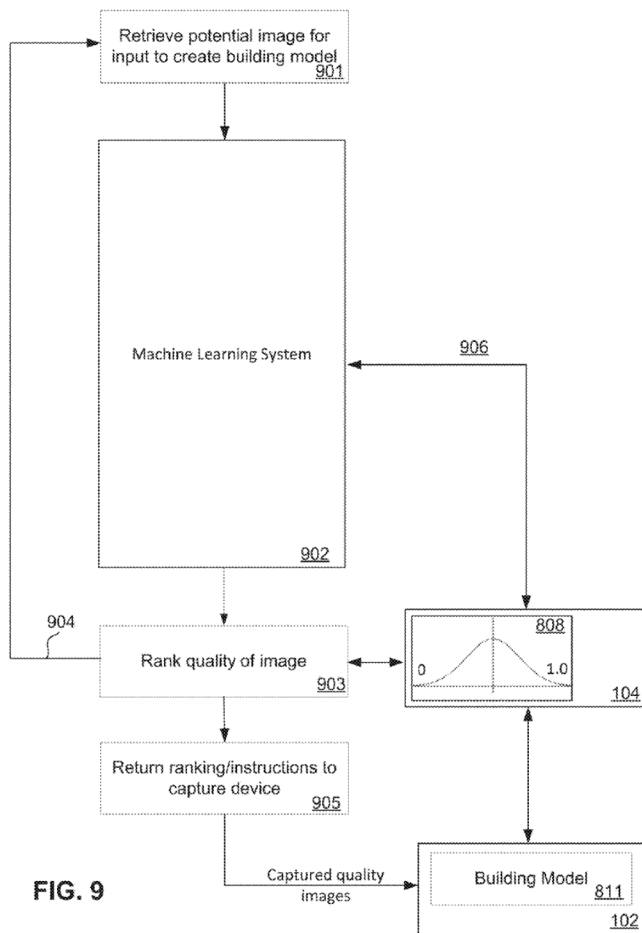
Retrieve potential image for input to create building model
901

Machine Learning System

902

906

904

Rank quality of image
903

808

0

1.0

104

Return ranking/instructions to capture device
905

FIG. 9

Captured quality images

Building Model 811

102